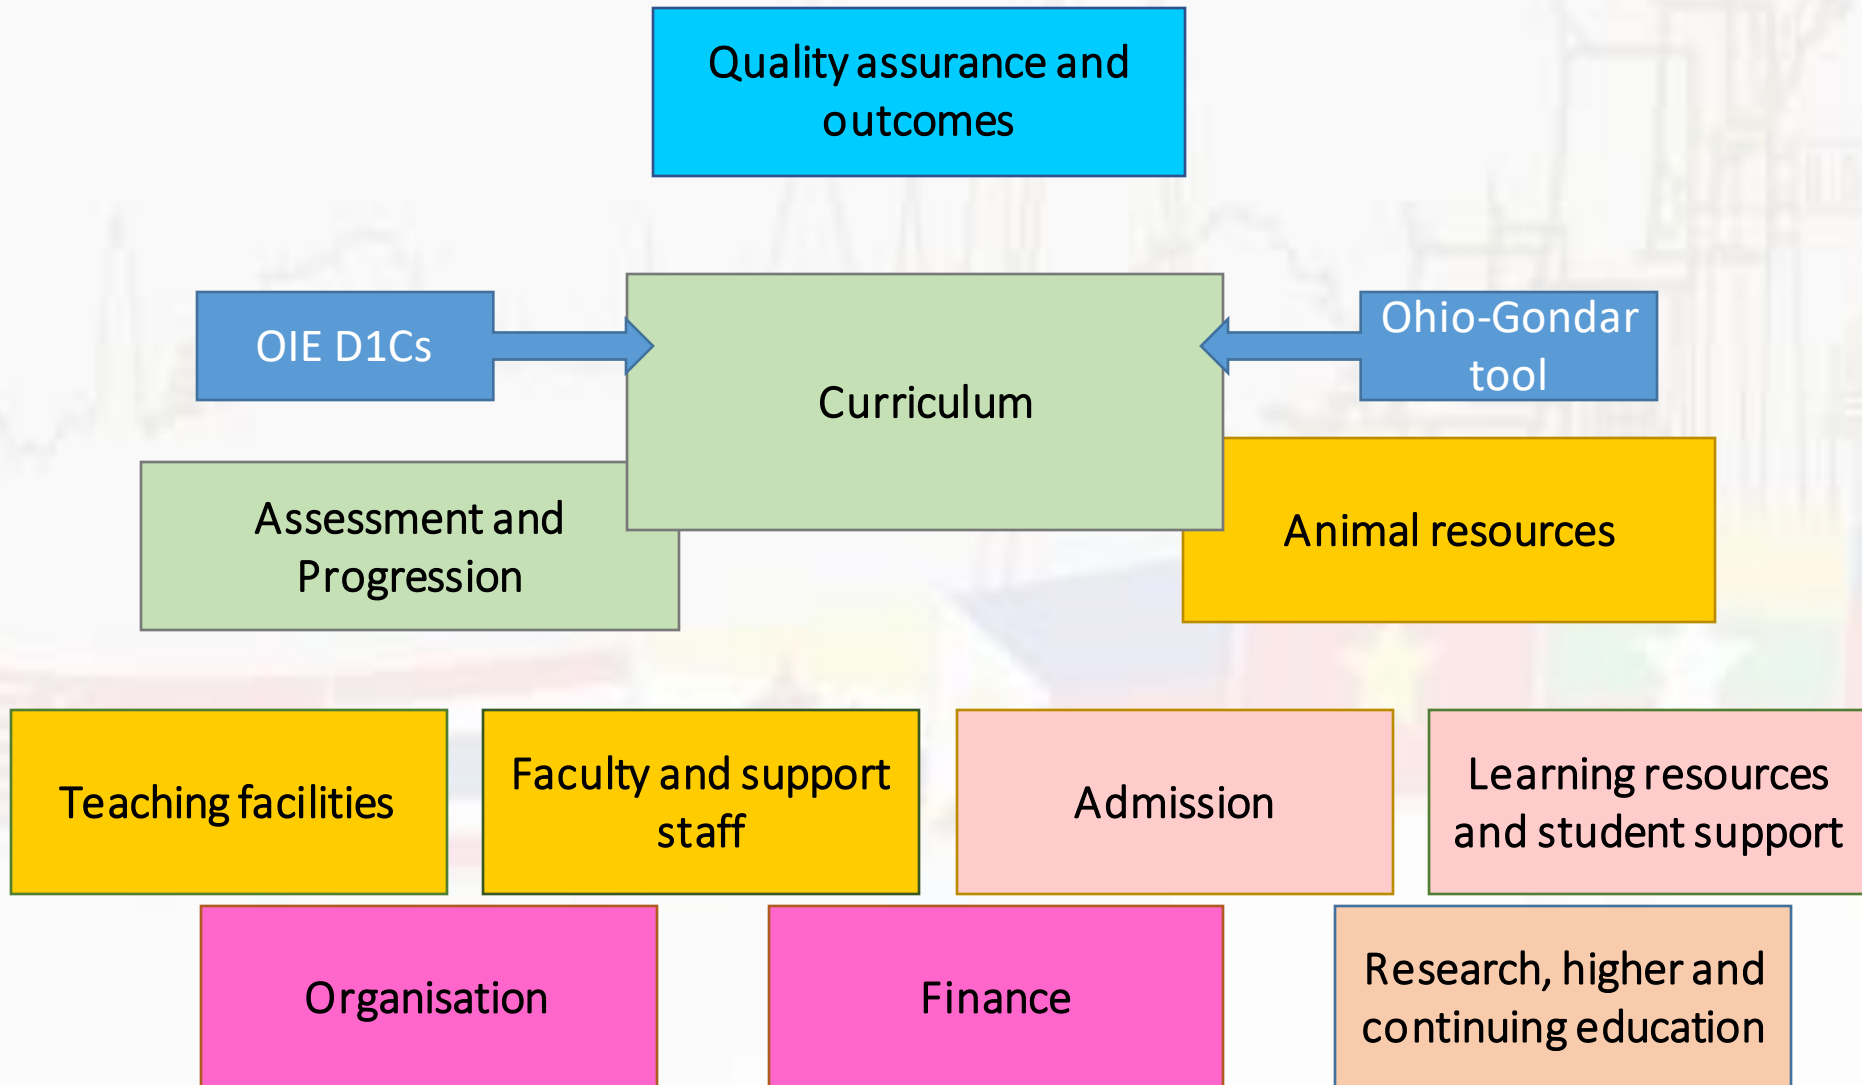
Quality assurance and outcomes

OIE D1Cs

Curriculum

Ohio-Gondar tool

Assessment and Progression

Animal resources

Teaching facilities

Faculty and support staff

Admission

Learning resources and student support

Organisation

Finance

Research, higher and continuing education